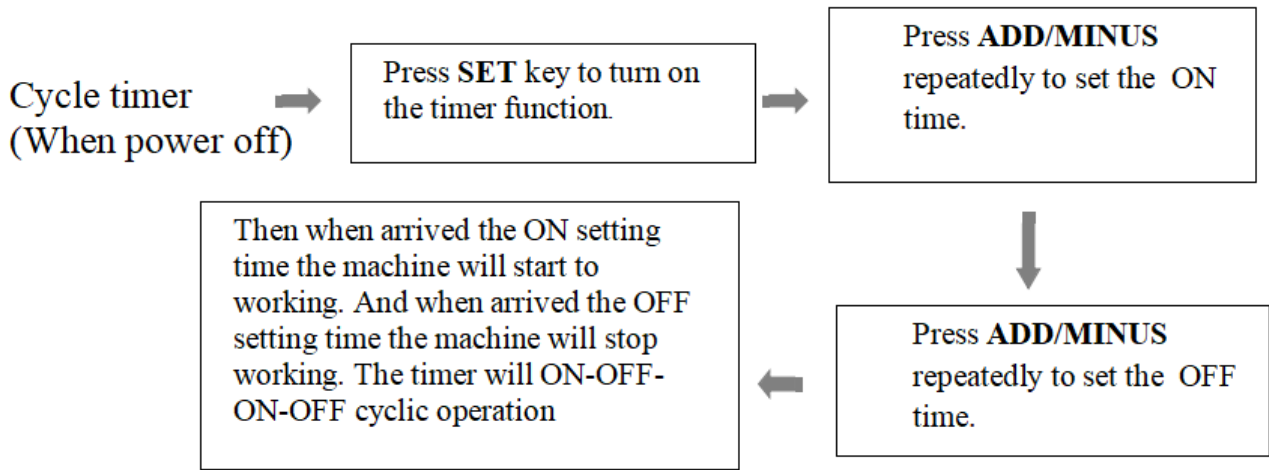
Cycle timer
(When power off)

Press SET key to turn on the timer function.

Press ADD/MINUS repeatedly to set the ON time.

Press ADD/MINUS repeatedly to set the OFF time.

Then when arrived the ON setting time the machine will start to working. And when arrived the OFF setting time the machine will stop working. The timer will ON-OFF-ON-OFF cyclic operation